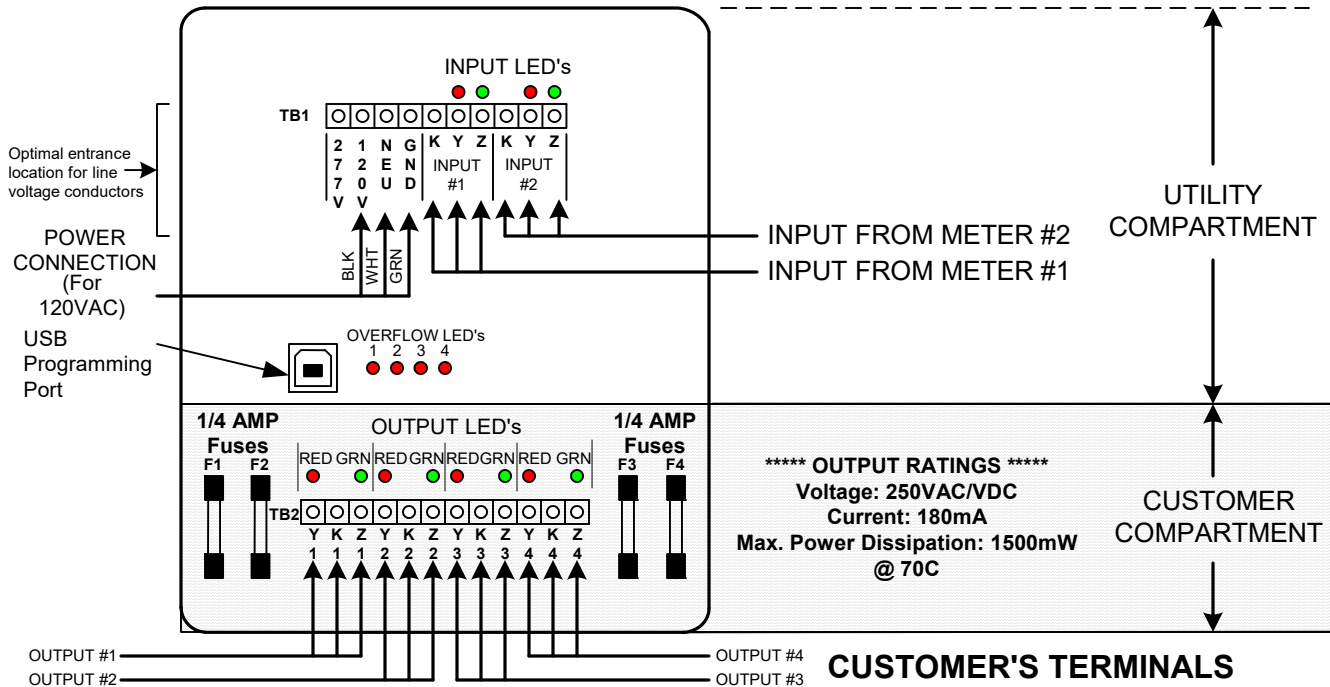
INPUT LED's

TB1

2 7 7 V
1 2 0 V
N E U
G N D
K Y Z
INPUT #1
K Y Z
INPUT #2

Optimal entrance location for line voltage conductors

UTILITY COMPARTMENT

INPUT FROM METER #2
INPUT FROM METER #1

POWER CONNECTION (For 120VAC)

BLK WHT GRN

USB Programming Port

OVERFLOW LED's
1 2 3 4

1/4 AMP Fuses
F1 F2

OUTPUT LED's
RED GRN RED GRN RED GRN RED GRN

1/4 AMP Fuses
F3 F4

TB2
Y K Z Y K Z Y K Z Y K Z
1 1 1 2 2 2 3 3 3 4 4 4

***** OUTPUT RATINGS *****
Voltage: 250VAC/VDC
Current: 180mA
Max. Power Dissipation: 1500mW @ 70C

CUSTOMER COMPARTMENT

OUTPUT #1
OUTPUT #2
OUTPUT #4
OUTPUT #3

CUSTOMER'S TERMINALS